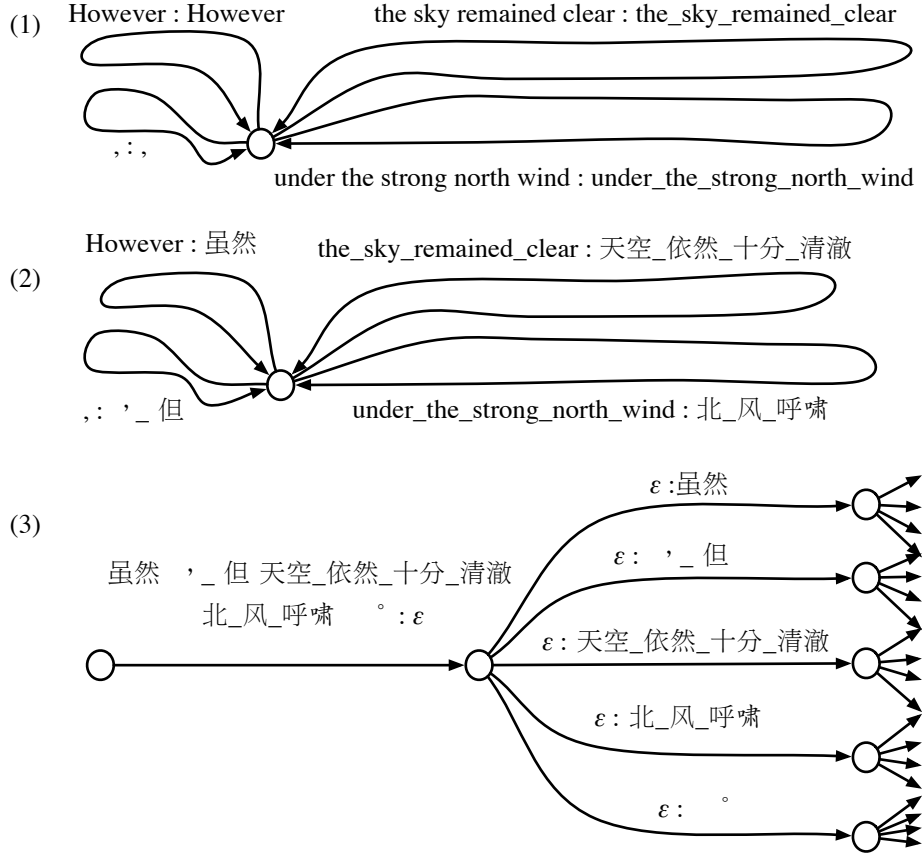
(1)

However : However

the sky remained clear : the_sky_remained_clear

, : ,

under the strong north wind : under_the_strong_north_wind

(2)

However : 虽然

the_sky_remained_clear : 天空_依然_十分_清澈

, : ，_ 但

under_the_strong_north_wind : 北_风_呼啸

(3)

虽然 ，_ 但 天空_依然_十分_清澈 北_风_呼啸 。: $\varepsilon$

$\varepsilon$ :虽然

$\varepsilon$ : ，_ 但

$\varepsilon$ : 天空_依然_十分_清澈

$\varepsilon$ : 北_风_呼啸

$\varepsilon$ : 。